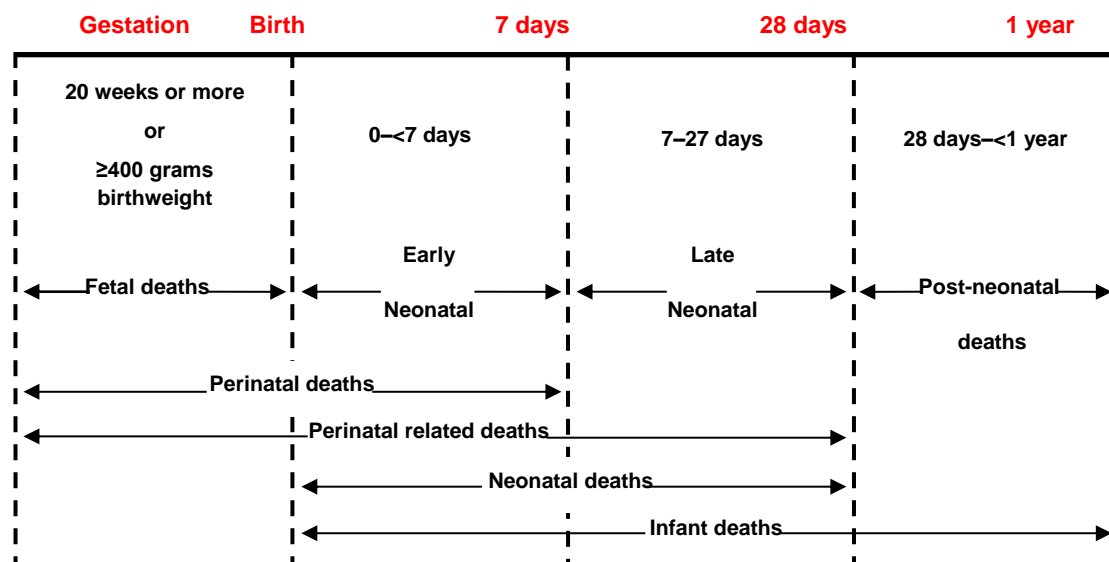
Gestation Birth 7 days 28 days 1 year

20 weeks or more or ≥400 grams birthweight

0–<7 days

7–27 days

28 days–<1 year

Fetal deaths

Early Neonatal

Late Neonatal

Post-neonatal deaths

Perinatal deaths

Perinatal related deaths

Neonatal deaths

Infant deaths